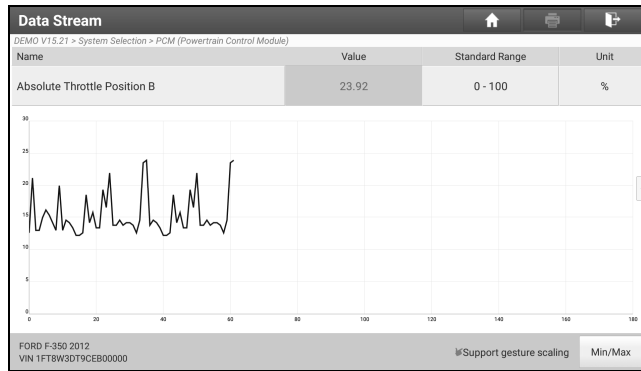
Data Stream

DEMO V15.21 > System Selection > PCM (Powertrain Control Module)

| Name | Value | Standard Range | Unit |
|---|---|---|---|
| Absolute Throttle Position B | 23.92 | 0 - 100 | % |

30
25
20
15
10
5
0

0 20 40 60 80 100 120 140 160 180

FORD F-350 2012
VIN 1FT8W3DT9CEB00000

Support gesture scaling

Min/Max